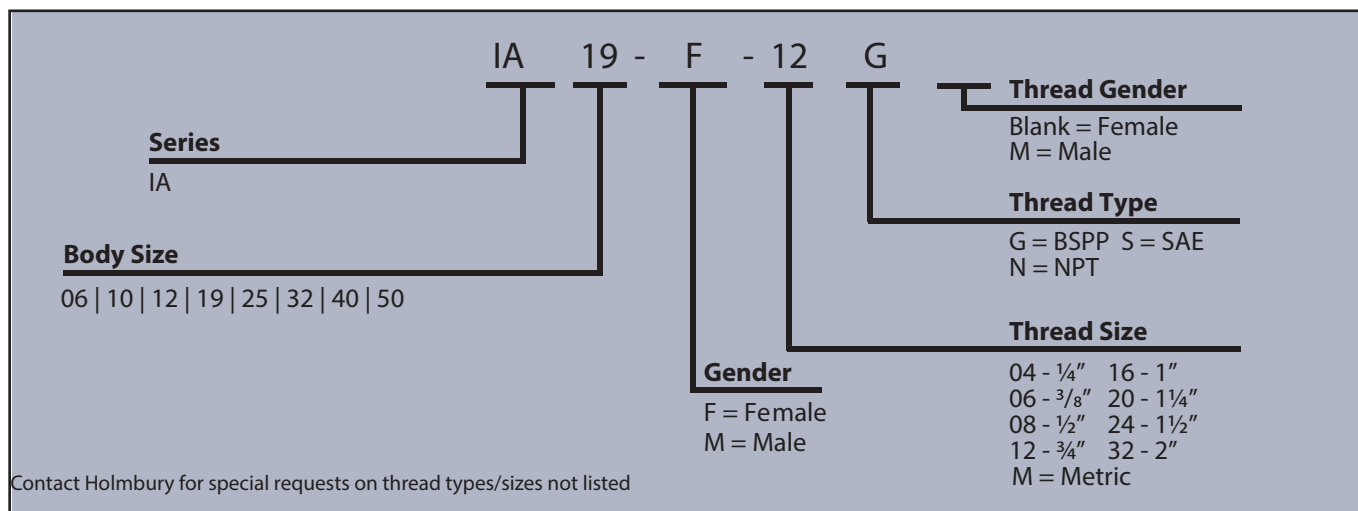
IA 19 - F - 12 G

Thread Gender
Blank = Female
M = Male

Series
IA

Thread Type
G = BSPP S = SAE
N = NPT

Body Size
06 | 10 | 12 | 19 | 25 | 32 | 40 | 50

Thread Size
04 - ¼″ 16 - 1″
06 - ⅜″ 20 - 1¼″
08 - ½″ 24 - 1½″
12 - ¾″ 32 - 2″
M = Metric

Gender
F = Female
M = Male

Contact Holmbury for special requests on thread types/sizes not listed